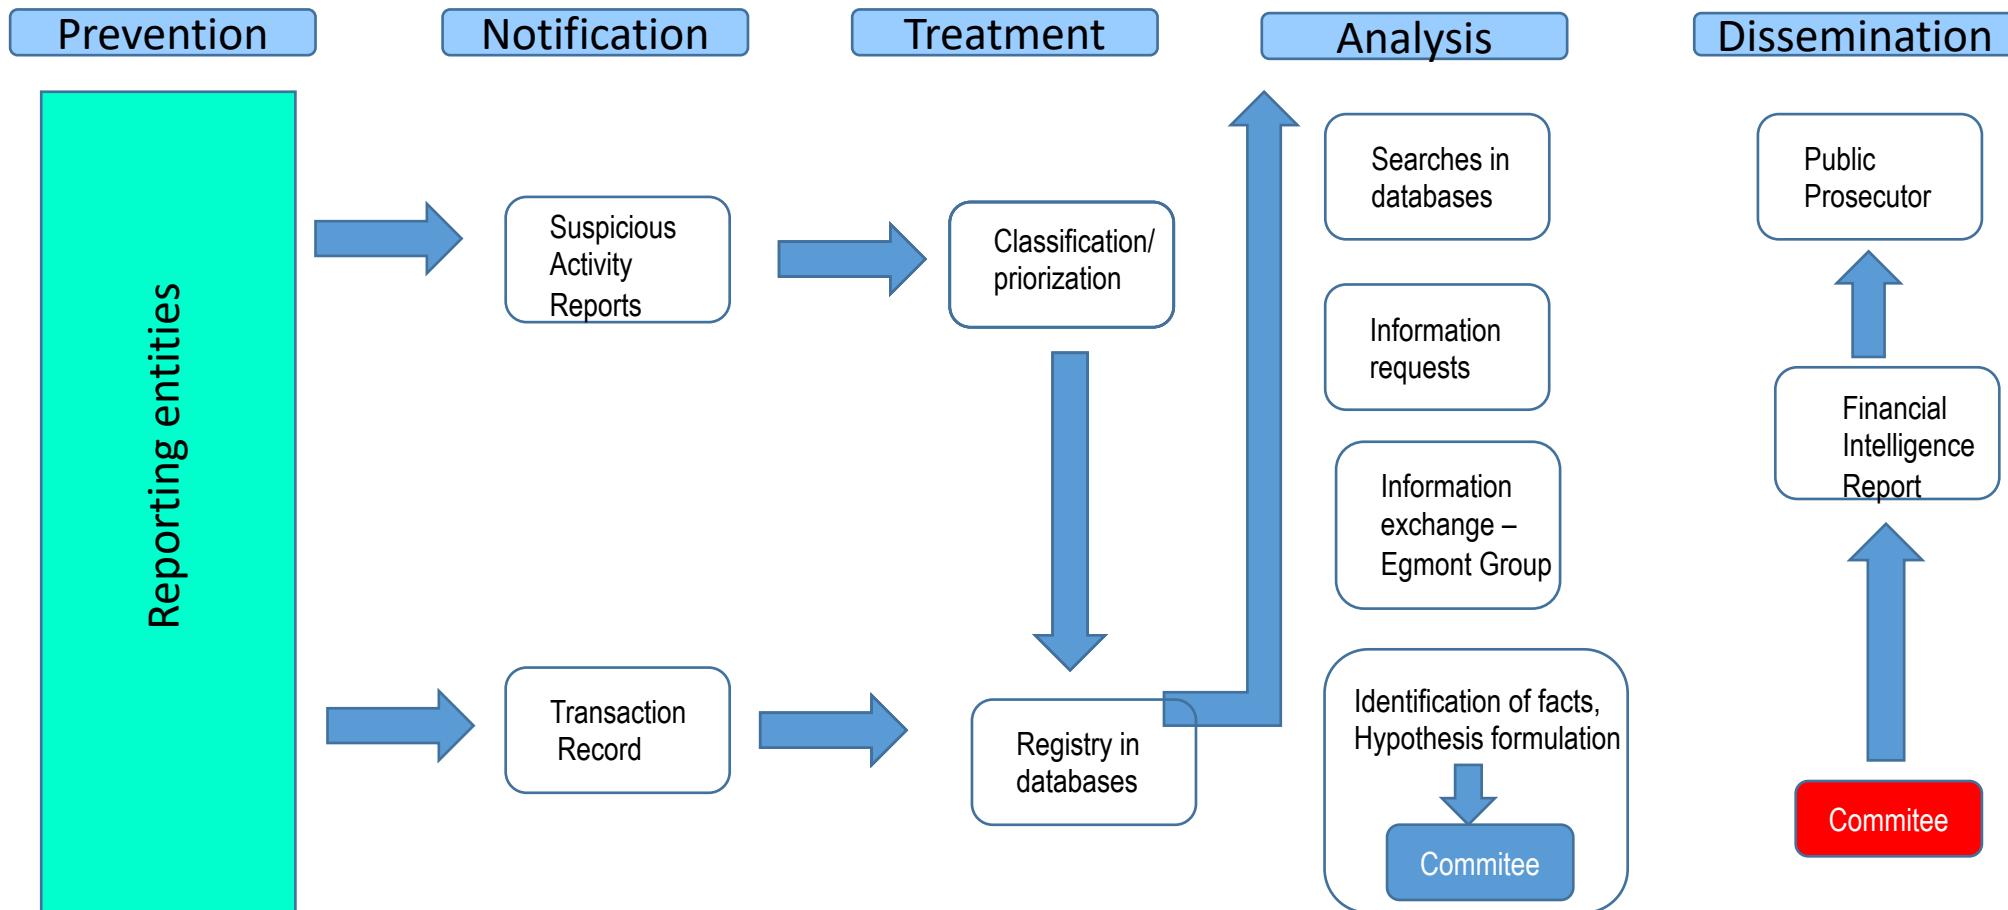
Prevention

Notification

Treatment

Analysis

Dissemination

Reporting entities

Suspicious Activity Reports

Classification/ priorization

Transaction Record

Registry in databases

Searches in databases

Information requests

Information exchange – Egmont Group

Identification of facts, Hypothesis formulation

Commitee

Public Prosecutor

Financial Intelligence Report

Commitee